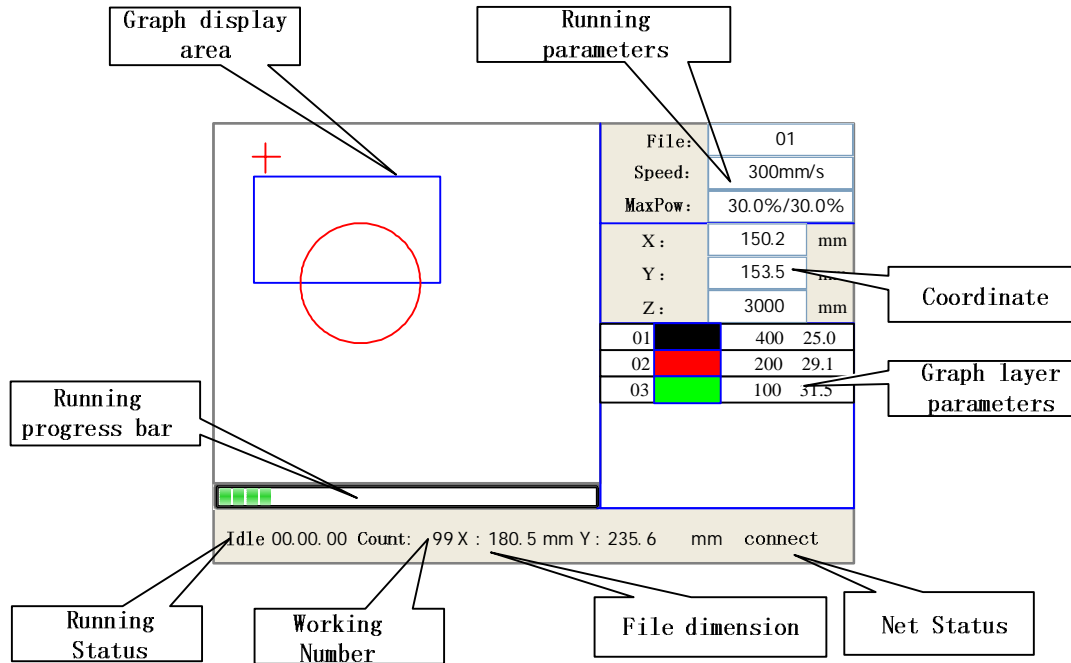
Graph display area

Running parameters

File: 01
Speed: 300mm/s
MaxPow: 30.0%/30.0%

X: 150.2 mm
Y: 153.5 mm
Z: 3000 mm

Coordinate

| 01 | | 400 | 25.0 |
|---|---|---|---|
| 02 | | 200 | 29.1 |
| 03 | | 100 | 31.5 |

Graph layer parameters

Running progress bar

Idle 00.00.00 Count: 99 X : 180.5 mm Y : 235.6 mm connect

Running Status

Working Number

File dimension

Net Status